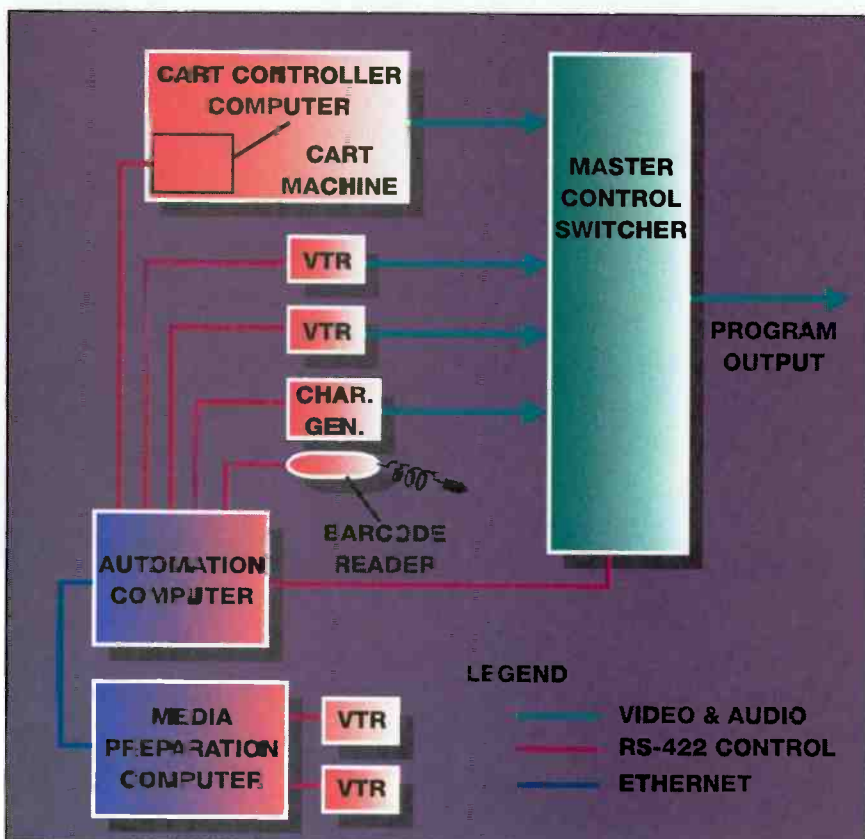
CART CONTROLLER COMPUTER

CART MACHINE

MASTER CONTROL SWITCHER

VTR

VTR

PROGRAM OUTPUT

CHAR. GEN.

BARCODE READER

AUTOMATION COMPUTER

LEGEND

MEDIA PREPARATION COMPUTER

VTR

VTR

VIDEO & AUDIO

RS-422 CONTROL

ETHERNET